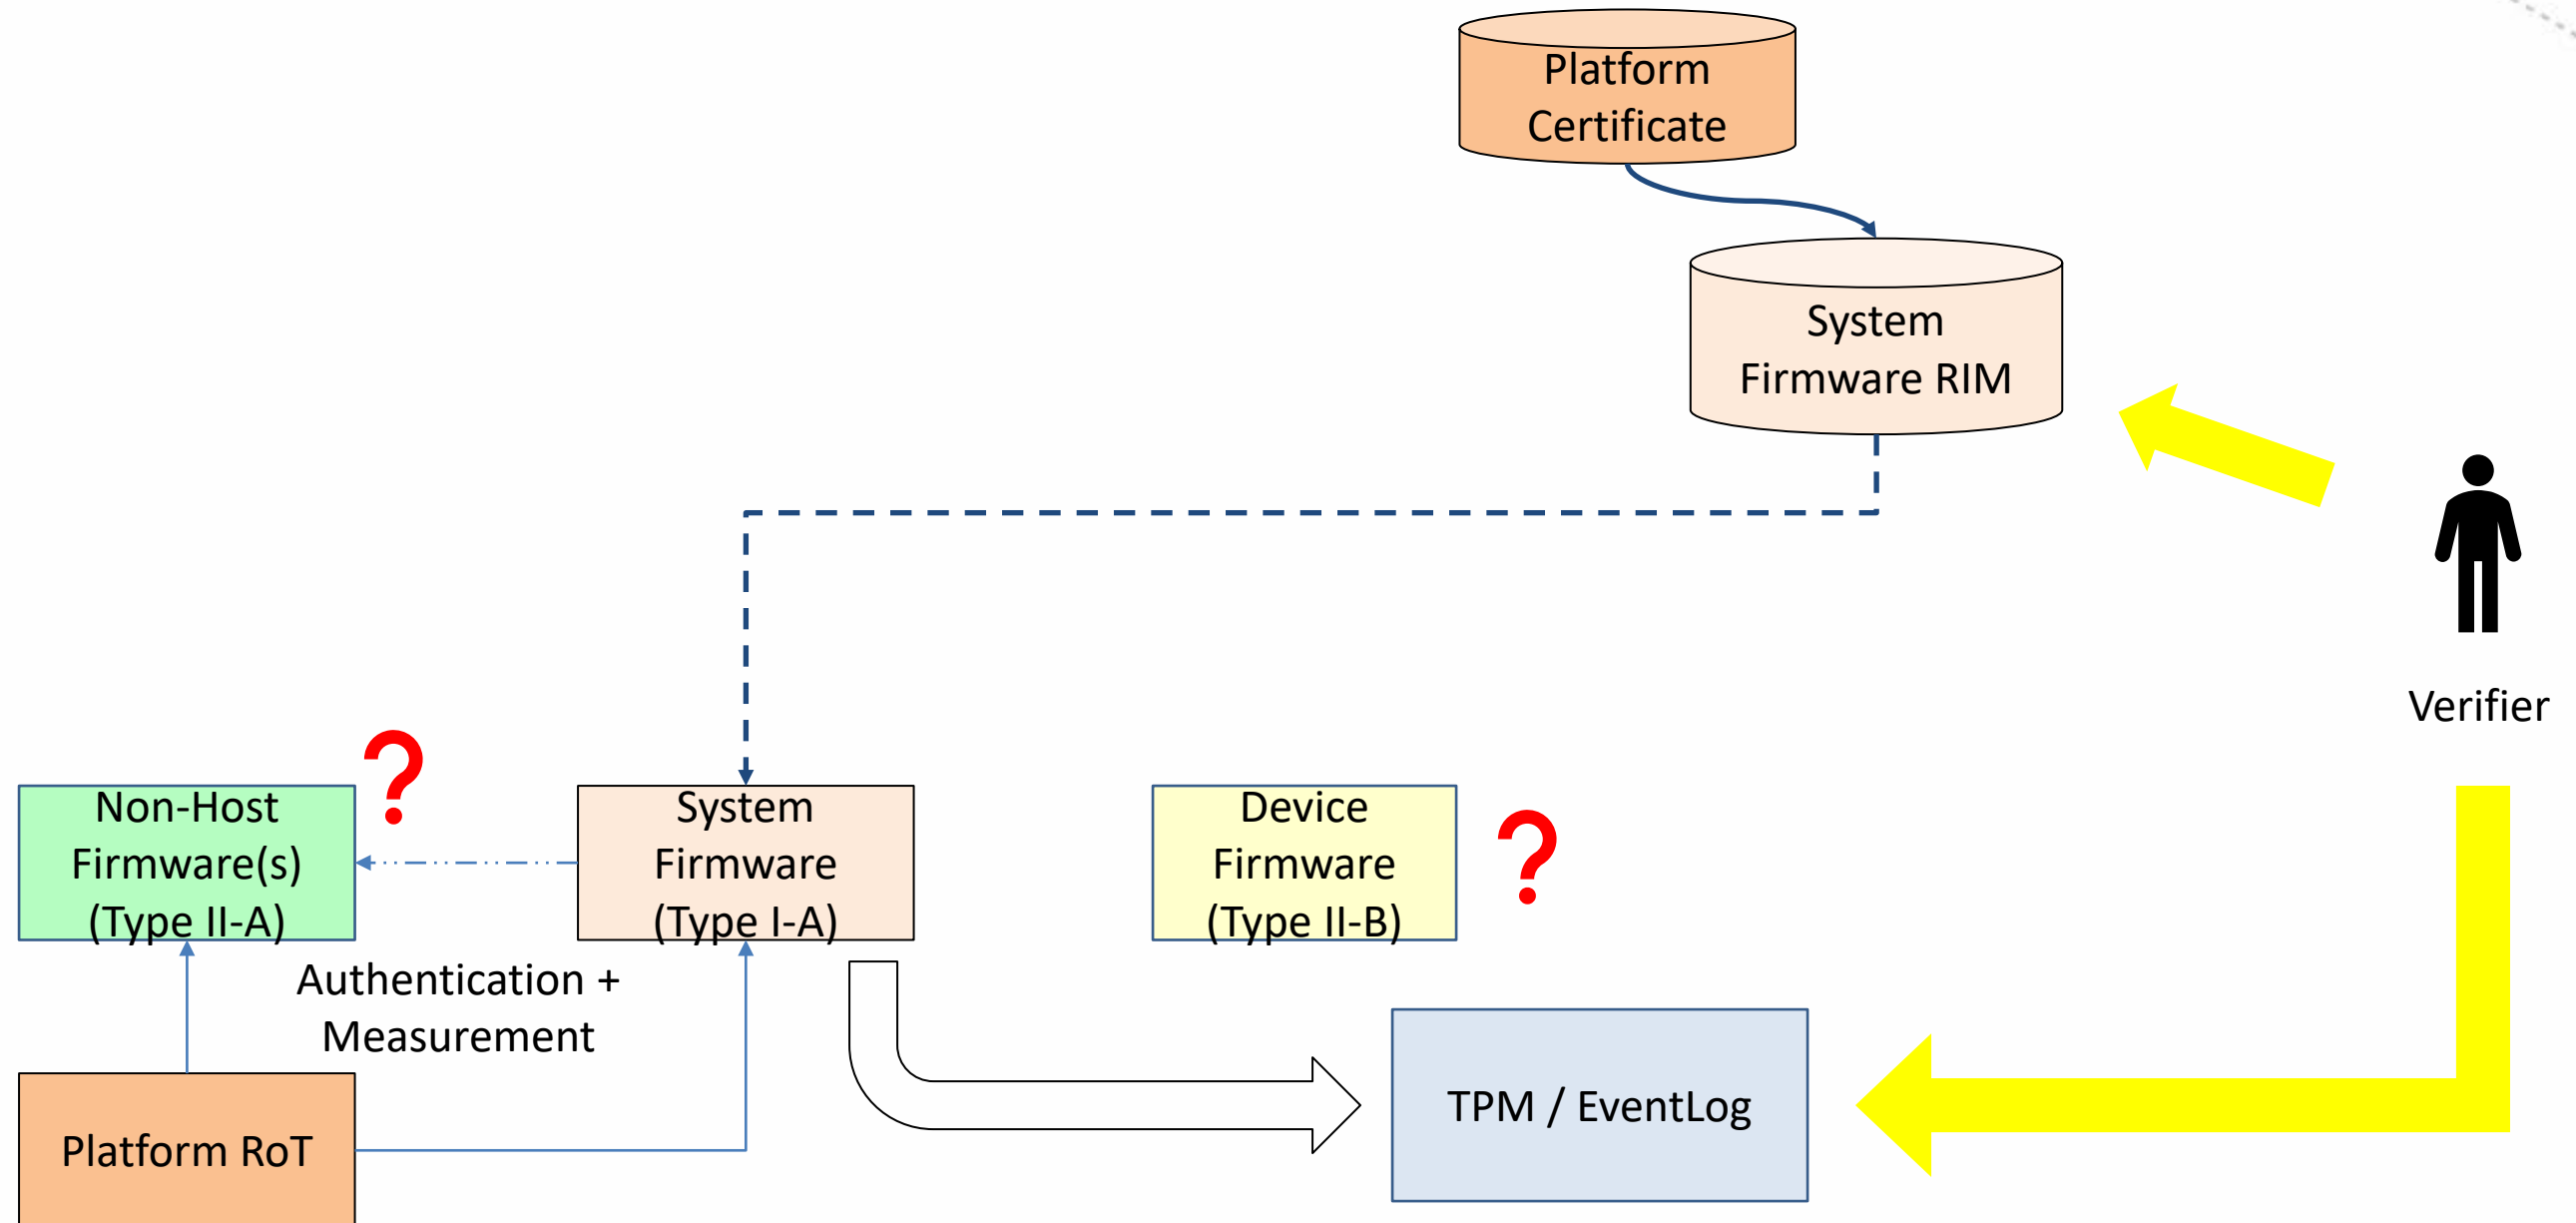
Platform Certificate

System Firmware RIM

Verifier

Non-Host Firmware(s) (Type II-A)

?

System Firmware (Type I-A)

Device Firmware (Type II-B)

?

Authentication + Measurement

Platform RoT

TPM / EventLog